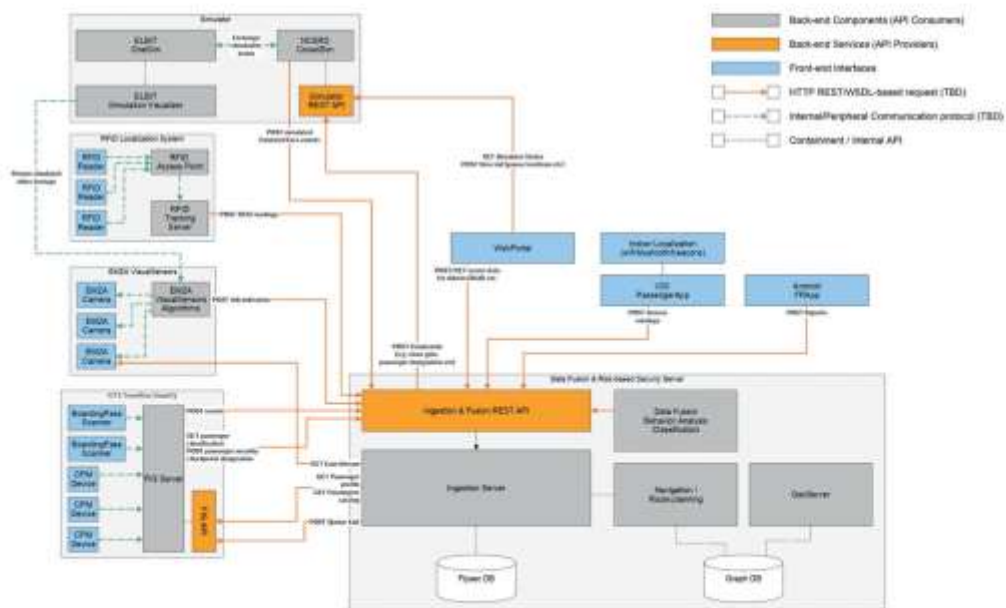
Simulator

ELBIT OneSim

Exchange simulation state

NCSRD CrowdSim

ELBIT Simulation Visualizer

Simulator REST API

Stream simulated video footage

POST simulated measurements/events

RFID Localization System

RFID Reader

RFID Reader

RFID Reader

RFID Access Point

RFID Tracking Server

POST RFID readings

GET Simulation Status

EMZA VisualSensors

EMZA Camera

EMZA Camera

EMZA Camera

EMZA VisualSensors Algorithms

POST visit detections

WebPortal

Indoor Localization (wifi/bluetooth/beacons)

iOS PassengerApp

Android FRApp

POST/GET system data

POST location

POST Reports

POST Events

Data Fusion & Risk-based Security Server

ICTS TravelDoc Suite

BoardingPass Scanner

BoardingPass Scanner

CPM Device

CPM Device

CPM Device

PIS Server

POST events

GET passenger classification

GET Event Manager

Ingestion & Fusion REST API

Data Fusion Behaviour Analysis Classification

Ingestion Server

Navigation / Route planning

GeoServer

POST Queue info

Flower DB

Graph DB

Back-end Components (API Consumers)

Back-end Services (API Providers)

Front-end Interfaces

HTTP REST/WSDL-based request (TBD)

Internal/Peripheral Communication protocol (TBD)

Containment / Internal API